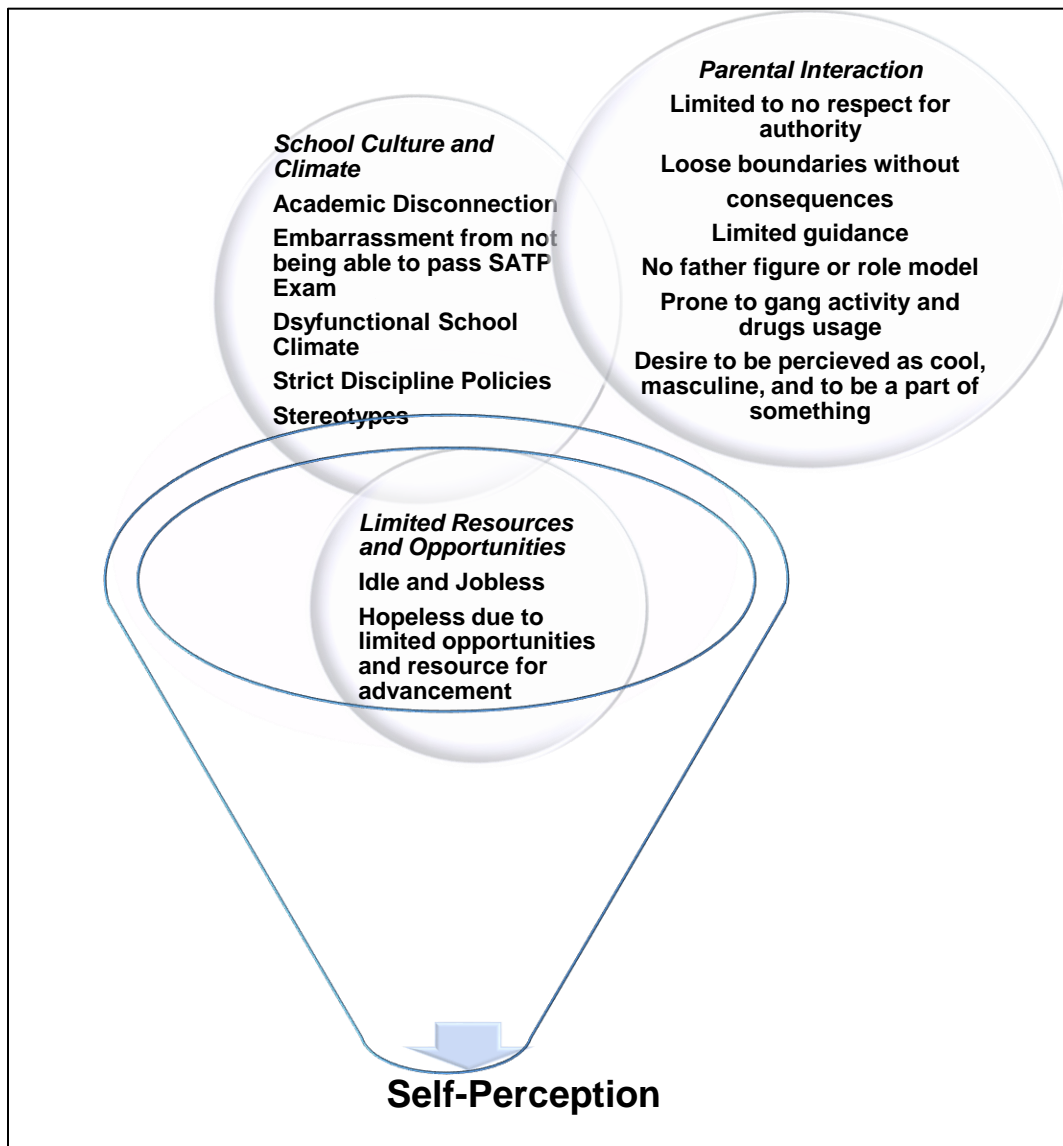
School Culture and Climate

Academic Disconnection

Embarrassment from not being able to pass SATP Exam

Dsyfunctional School Climate

Strict Discipline Policies

Stereotypes

Parental Interaction

Limited to no respect for authority

Loose boundaries without consequences

Limited guidance

No father figure or role model

Prone to gang activity and drugs usage

Desire to be percieved as cool, masculine, and to be a part of something

Limited Resources and Opportunities

Idle and Jobless

Hopeless due to limited opportunities and resource for advancement

Self-Perception